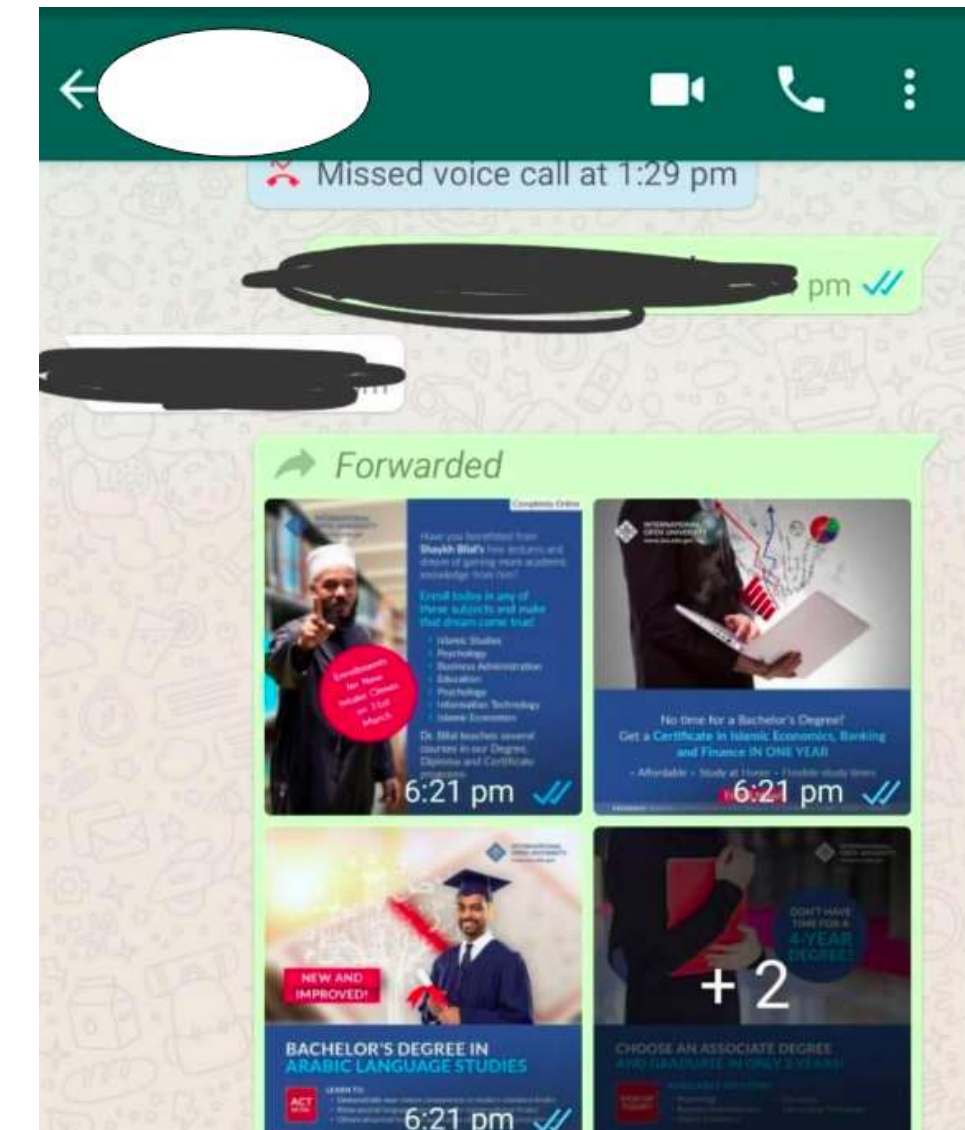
Missed voice call at 1:29 pm

pm

Forwarded

Completely Online

Have you benefitted from Shaykh Bilal's free lectures and dream of gaining more academic knowledge from him?

Enroll today in any of these subjects and make that dream come true!

- Islamic Studies
- Psychology
- Business Administration
- Education
- Psychology
- Information Technology
- Islamic Economics

Dr. Bilal teaches several courses in our Degree, Diploma and Certificate programs.

Enrollments for New Intake Closes on 31st March

6:21 pm

INTERNATIONAL OPEN UNIVERSITY

No time for a Bachelor's Degree?
Get a Certificate in Islamic Economics, Banking and Finance IN ONE YEAR

- Affordable - Study at Home - Flexible study times

6:21 pm

INTERNATIONAL OPEN UNIVERSITY

NEW AND IMPROVED!

BACHELOR'S DEGREE IN ARABIC LANGUAGE STUDIES

LEARN TO:

ACT NOW

6:21 pm

DON'T HAVE TIME FOR A 4-YEAR DEGREE?

+2

CHOOSE AN ASSOCIATE DEGREE AND GRADUATE IN ONLY 2 YEARS!